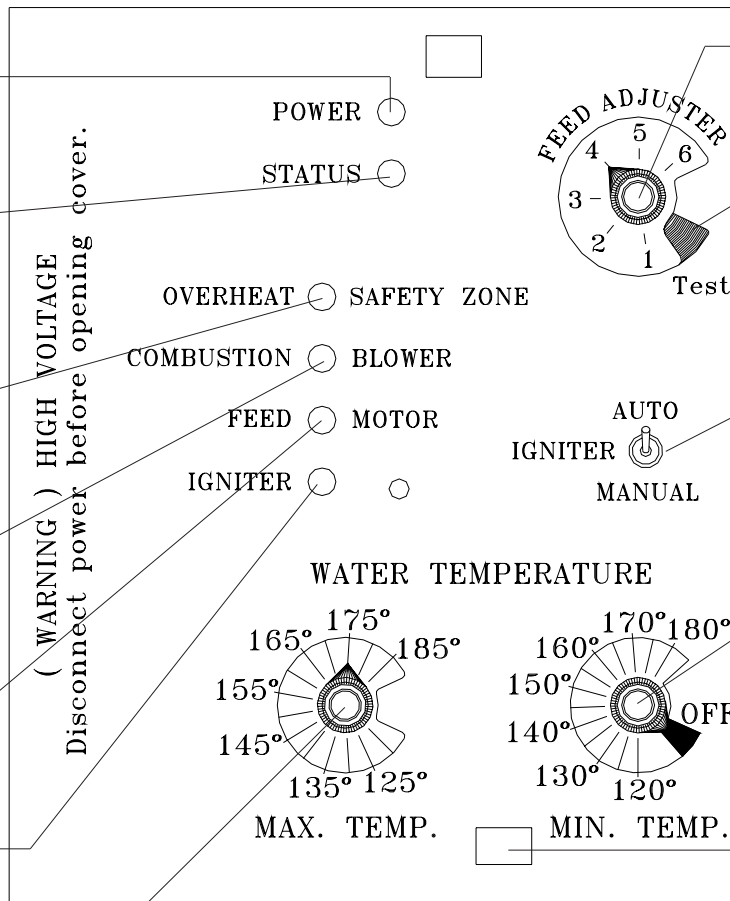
( WARNING ) HIGH VOLTAGE
Disconnect power before opening cover.

POWER
STATUS

FEED ADJUSTER
4 5 6
3
2 1
Test

OVERHEAT SAFETY ZONE
COMBUSTION BLOWER
FEED MOTOR
IGNITER

AUTO
IGNITER
MANUAL

WATER TEMPERATURE

165° 175° 185°
155°
145°
135° 125°
MAX. TEMP.

160° 170° 180°
150°
140° OFF
130° 120°
MIN. TEMP.